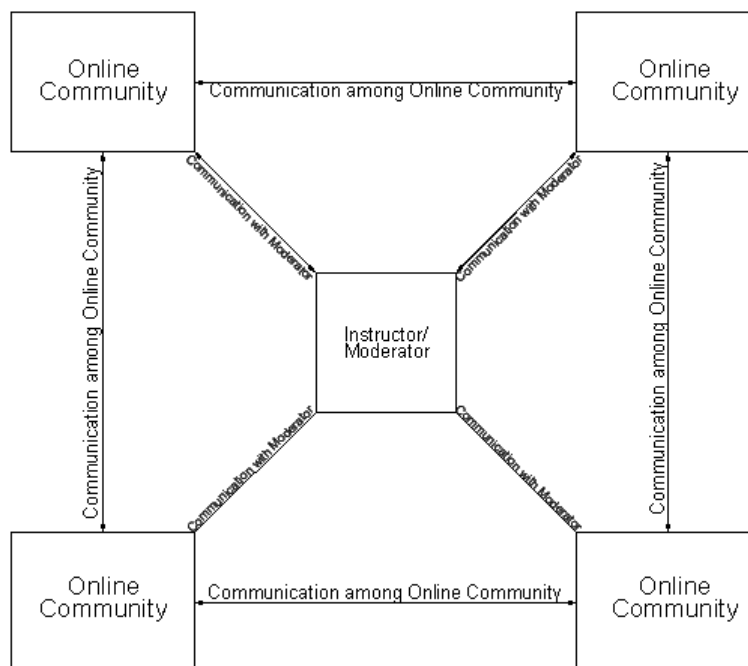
Online Community

Communication among Online Community

Online Community

Communication with Moderator

Communication with Moderator

Communication among Online Community

Instructor/ Moderator

Communication among Online Community

Communication with Moderator

Communication with Moderator

Online Community

Communication among Online Community

Online Community